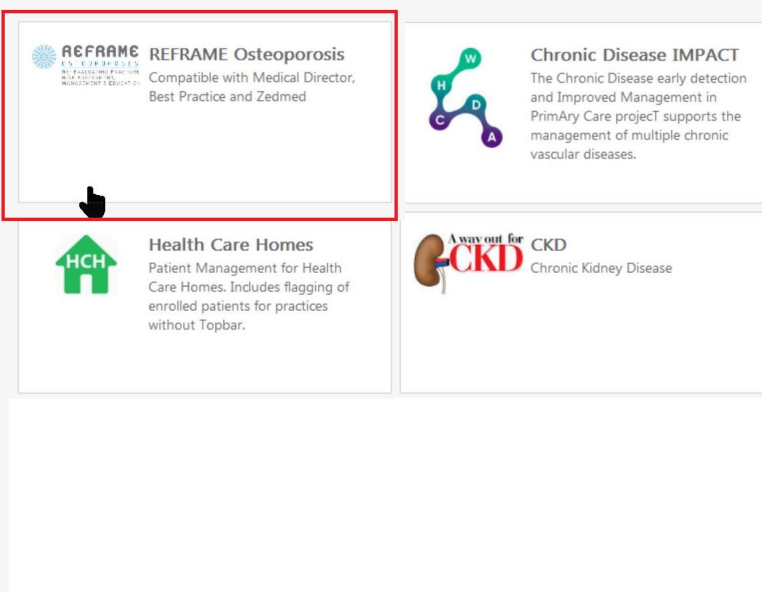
REFRAME OSTEOPOROSIS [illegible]

REFRAME Osteoporosis
Compatible with Medical Director, Best Practice and Zedmed

W H C D A

Chronic Disease IMPACT
The Chronic Disease early detection and Improved Management in PrimAry Care projecT supports the management of multiple chronic vascular diseases.

HCH

Health Care Homes
Patient Management for Health Care Homes. Includes flagging of enrolled patients for practices without Topbar.

A way out for CKD

CKD
Chronic Kidney Disease